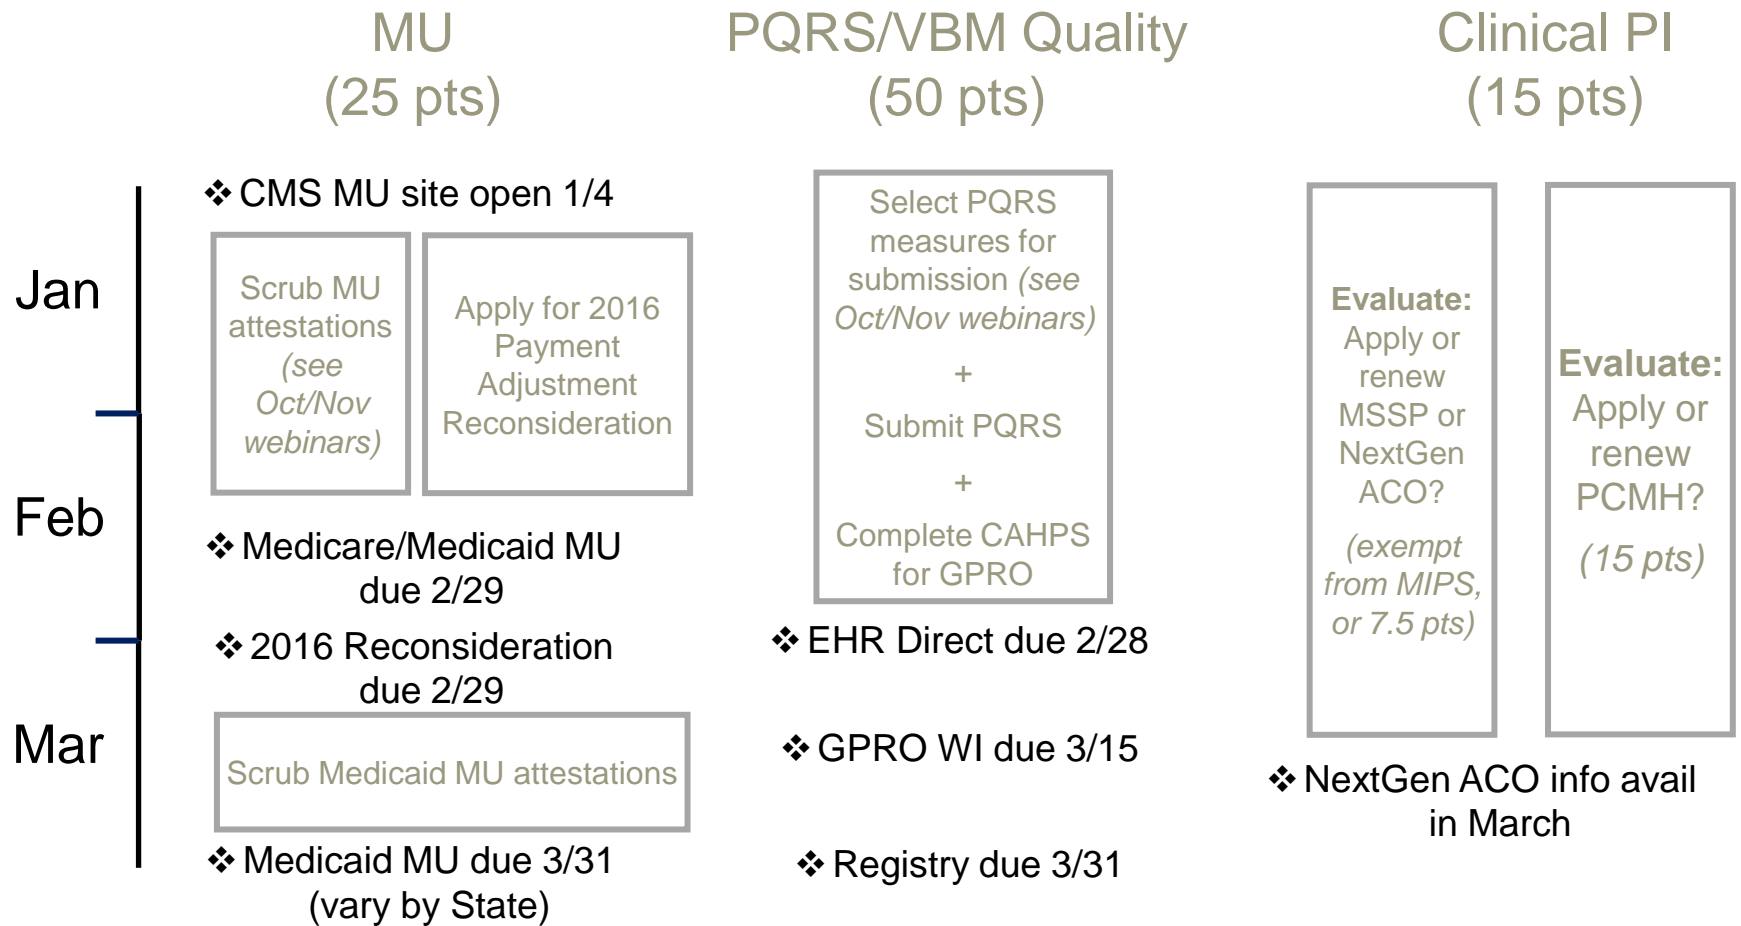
MU
(25 pts)

PQRS/VBM Quality
(50 pts)

Clinical PI
(15 pts)

Jan

Feb

Mar

❖CMS MU site open 1/4

Scrub MU attestations *(see Oct/Nov webinars)*

Apply for 2016 Payment Adjustment Reconsideration

❖Medicare/Medicaid MU due 2/29

❖2016 Reconsideration due 2/29

Scrub Medicaid MU attestations

❖Medicaid MU due 3/31 (vary by State)

Select PQRS measures for submission *(see Oct/Nov webinars)*
+
Submit PQRS
+
Complete CAHPS for GPRO

❖EHR Direct due 2/28

❖GPRO WI due 3/15

❖Registry due 3/31

**Evaluate:** Apply or renew MSSP or NextGen ACO?
*(exempt from MIPS, or 7.5 pts)*

**Evaluate:** Apply or renew PCMH?
*(15 pts)*

❖NextGen ACO info avail in March